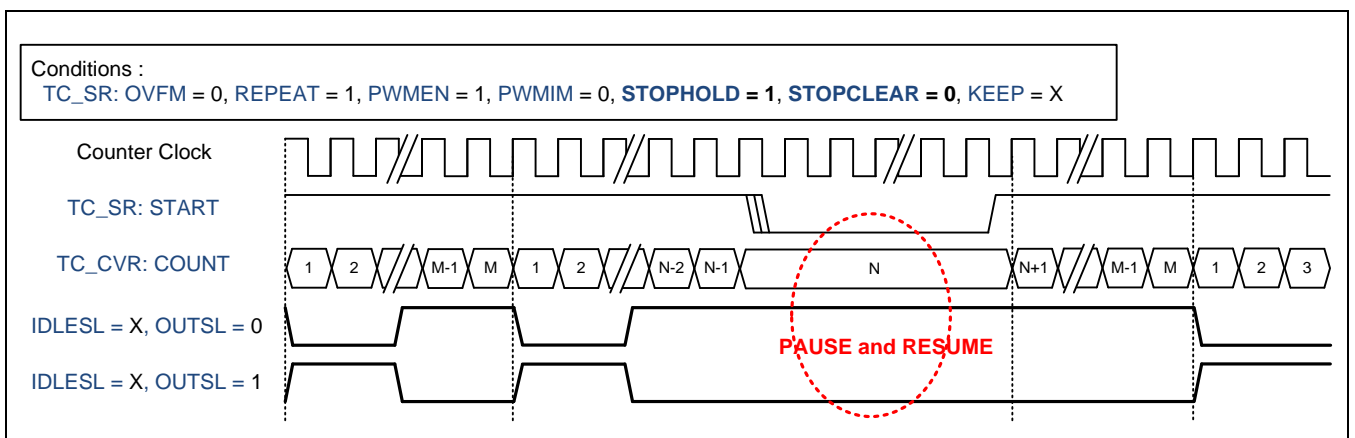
Conditions :
TC_SR: OVFM = 0, REPEAT = 1, PWMEN = 1, PWMIM = 0, **STOPHOLD = 1**, **STOPCLEAR = 0**, KEEP = X

Counter Clock

TC_SR: START

TC_CVR: COUNT

1 2 M-1 M 1 2 N-2 N-1 N N+1 M-1 M 1 2 3

IDLESL = X, OUTSL = 0

PAUSE and RESUME

IDLESL = X, OUTSL = 1